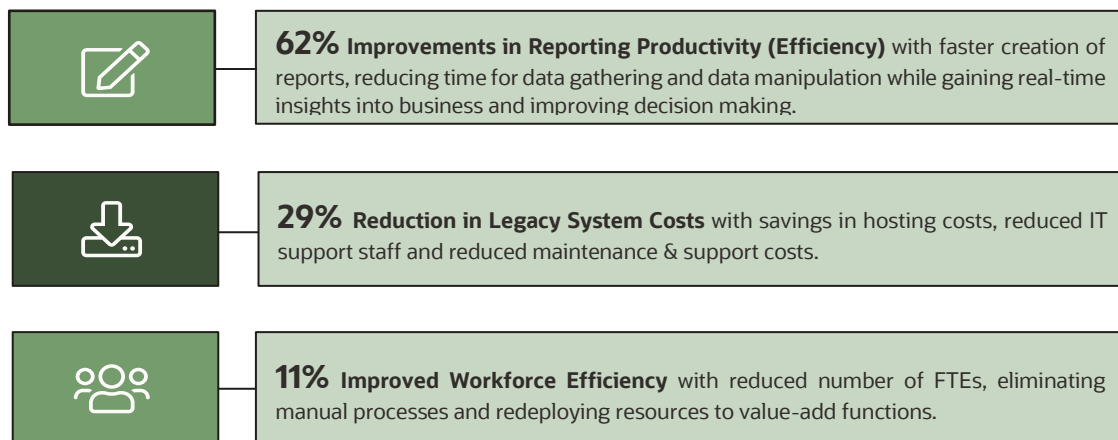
**62%** **Improvements in Reporting Productivity (Efficiency)** with faster creation of reports, reducing time for data gathering and data manipulation while gaining real-time insights into business and improving decision making.

**29%** **Reduction in Legacy System Costs** with savings in hosting costs, reduced IT support staff and reduced maintenance & support costs.

**11%** **Improved Workforce Efficiency** with reduced number of FTEs, eliminating manual processes and redeploying resources to value-add functions.